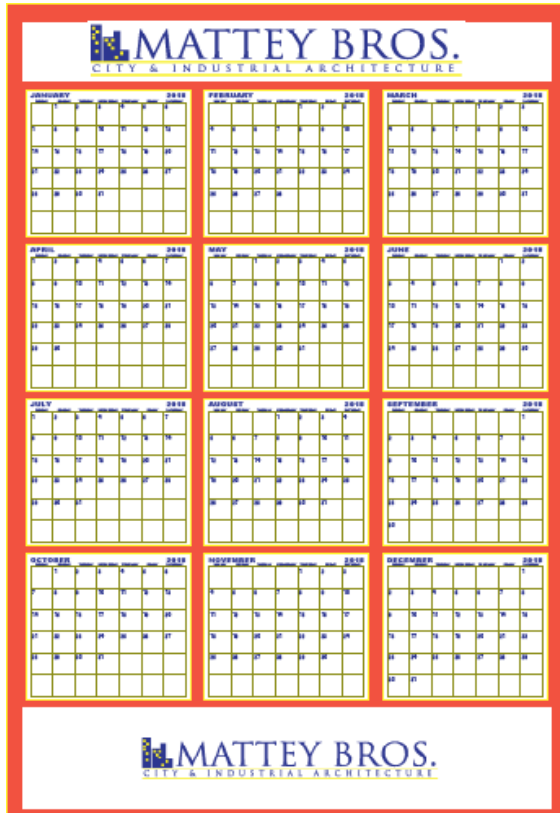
MATTEY BROS.
CITY & INDUSTRIAL ARCHITECTURE

JANUARY 2018

FEBRUARY 2018

MARCH 2018

APRIL 2018

MAY 2018

JUNE 2018

JULY 2018

AUGUST 2018

SEPTEMBER 2018

OCTOBER 2018

NOVEMBER 2018

DECEMBER 2018

MATTEY BROS.
CITY & INDUSTRIAL ARCHITECTURE